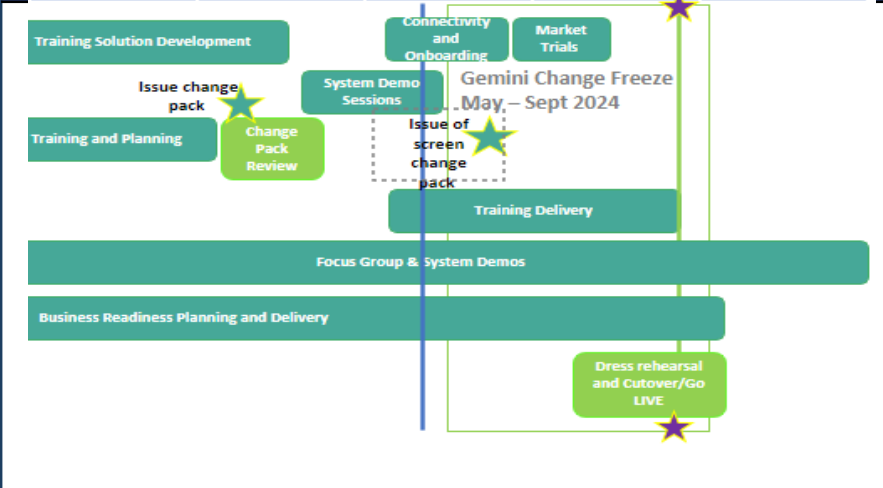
Training Solution Development

Connectivity and Onboarding

Market Trials

Issue change pack

System Demo Sessions

Gemini Change Freeze May – Sept 2024

Training and Planning

Change Pack Review

Issue of screen change pack

Training Delivery

Focus Group & System Demos

Business Readiness Planning and Delivery

Dress rehearsal and Cutover/Go LIVE